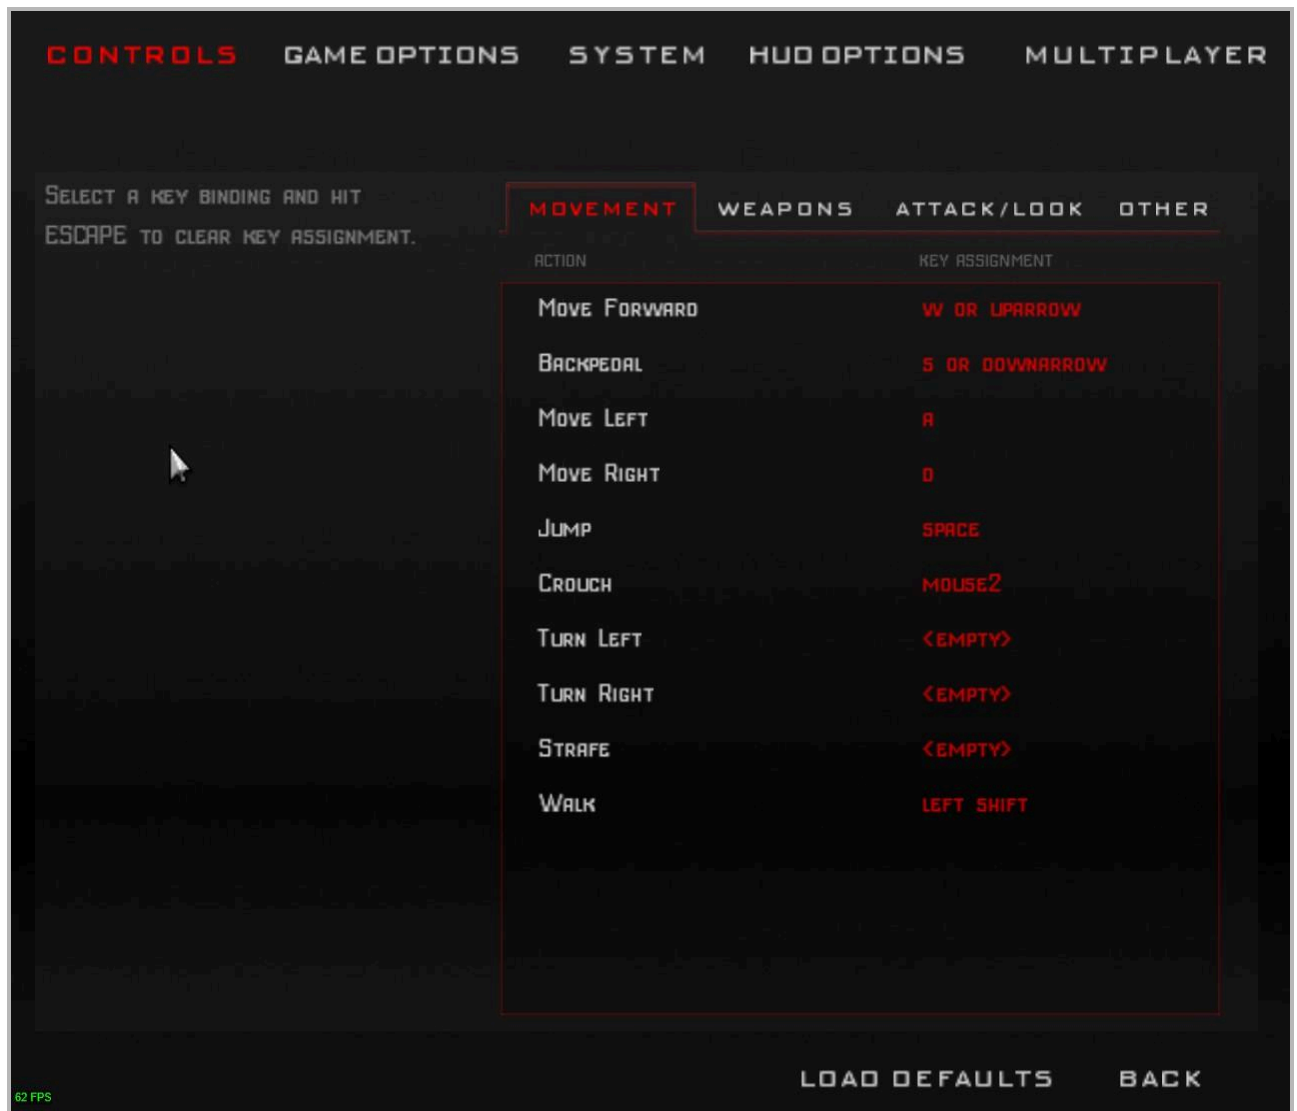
CONTROLS GAME OPTIONS SYSTEM HUD OPTIONS MULTIPLAYER

SELECT A KEY BINDING AND HIT ESCAPE TO CLEAR KEY ASSIGNMENT.

MOVEMENT WEAPONS ATTACK/LOOK OTHER

| ACTION | KEY ASSIGNMENT |
|---|---|
| MOVE FORWARD | W OR UPARROW |
| BACKPEDAL | S OR DOWNARROW |
| MOVE LEFT | A |
| MOVE RIGHT | D |
| JUMP | SPACE |
| CROUCH | MOUSE2 |
| TURN LEFT | <EMPTY> |
| TURN RIGHT | <EMPTY> |
| STRAFE | <EMPTY> |
| WALK | LEFT SHIFT |

LOAD DEFAULTS BACK

62 FPS